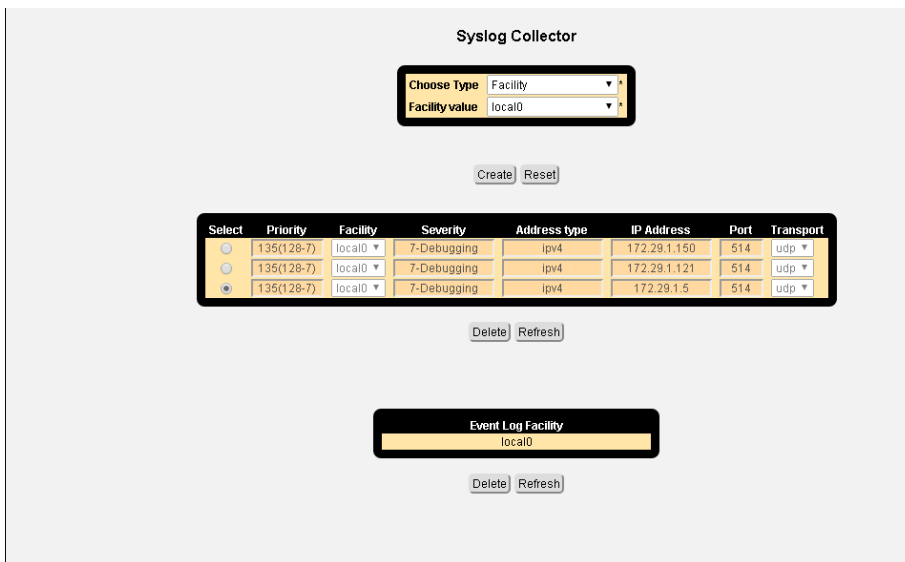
Syslog Collector

Choose Type Facility *
Facility value local0 *

Create Reset

| Select | Priority | Facility | Severity | Address type | IP Address | Port | Transport |
|---|---|---|---|---|---|---|---|
| ○ | 135(128-7) | local0 | 7-Debugging | ipv4 | 172.29.1.150 | 514 | udp |
| ○ | 135(128-7) | local0 | 7-Debugging | ipv4 | 172.29.1.121 | 514 | udp |
| ◉ | 135(128-7) | local0 | 7-Debugging | ipv4 | 172.29.1.5 | 514 | udp |

Delete Refresh

Event Log Facility
local0

Delete Refresh